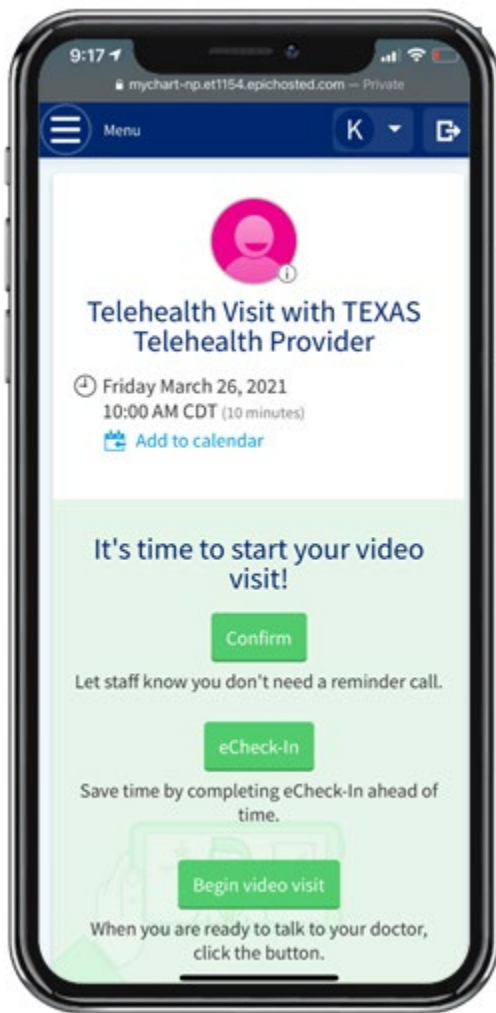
9:17

mychart-np.et1154.epichosted.com — Private

Menu

K

Telehealth Visit with TEXAS Telehealth Provider

Friday March 26, 2021
10:00 AM CDT (10 minutes)

Add to calendar

It's time to start your video visit!

Confirm

Let staff know you don't need a reminder call.

eCheck-In

Save time by completing eCheck-In ahead of time.

Begin video visit

When you are ready to talk to your doctor, click the button.